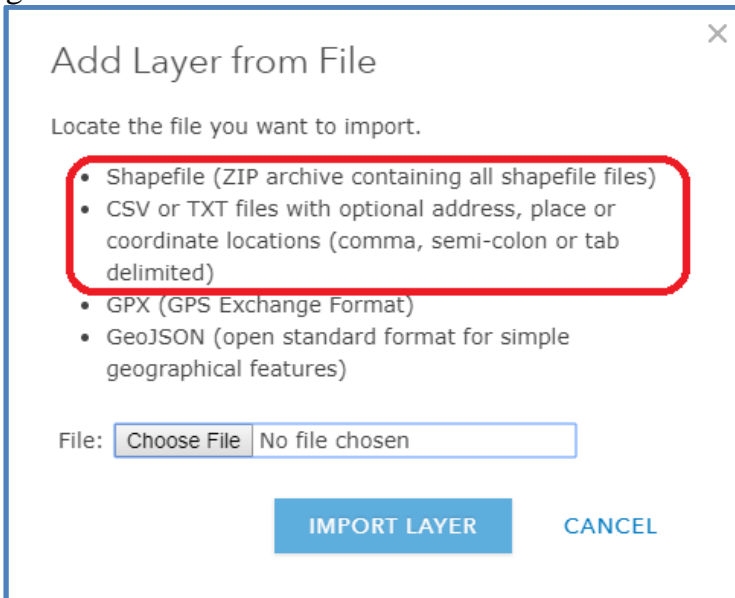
Add Layer from File

×

Locate the file you want to import.

- Shapefile (ZIP archive containing all shapefile files)
- CSV or TXT files with optional address, place or coordinate locations (comma, semi-colon or tab delimited)
- GPX (GPS Exchange Format)
- GeoJSON (open standard format for simple geographical features)

File: Choose File No file chosen

IMPORT LAYER CANCEL